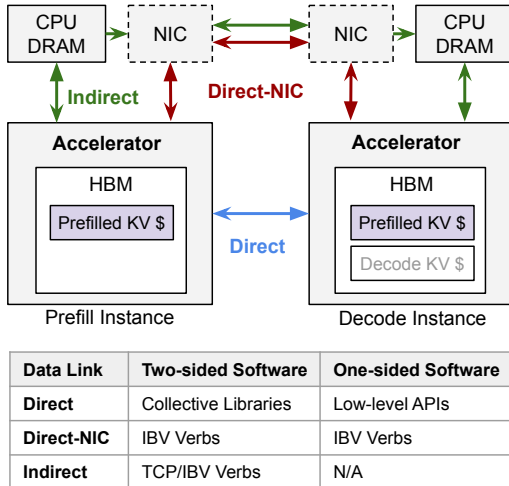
CPU DRAM

NIC

NIC

CPU DRAM

Indirect

Direct-NIC

Accelerator

HBM

Prefilled KV $

Direct

Accelerator

HBM

Prefilled KV $

Decode KV $

Prefill Instance

Decode Instance

| Data Link | Two-sided Software | One-sided Software |
|---|---|---|
| Direct | Collective Libraries | Low-level APIs |
| Direct-NIC | IBV Verbs | IBV Verbs |
| Indirect | TCP/IBV Verbs | N/A |